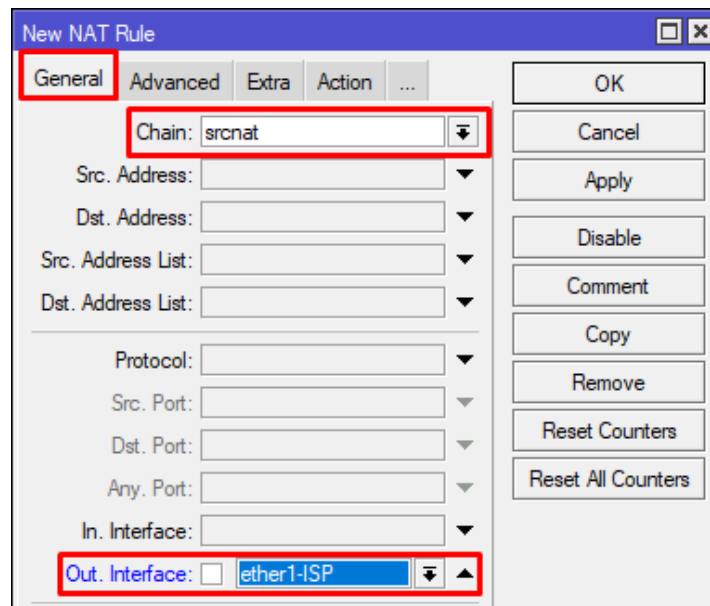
New NAT Rule

General | Advanced | Extra | Action | ...

Chain: srcnat
Src. Address:
Dst. Address:
Src. Address List:
Dst. Address List:

Protocol:
Src. Port:
Dst. Port:
Any. Port:
In. Interface:
Out. Interface: ether1-ISP

OK
Cancel
Apply
Disable
Comment
Copy
Remove
Reset Counters
Reset All Counters